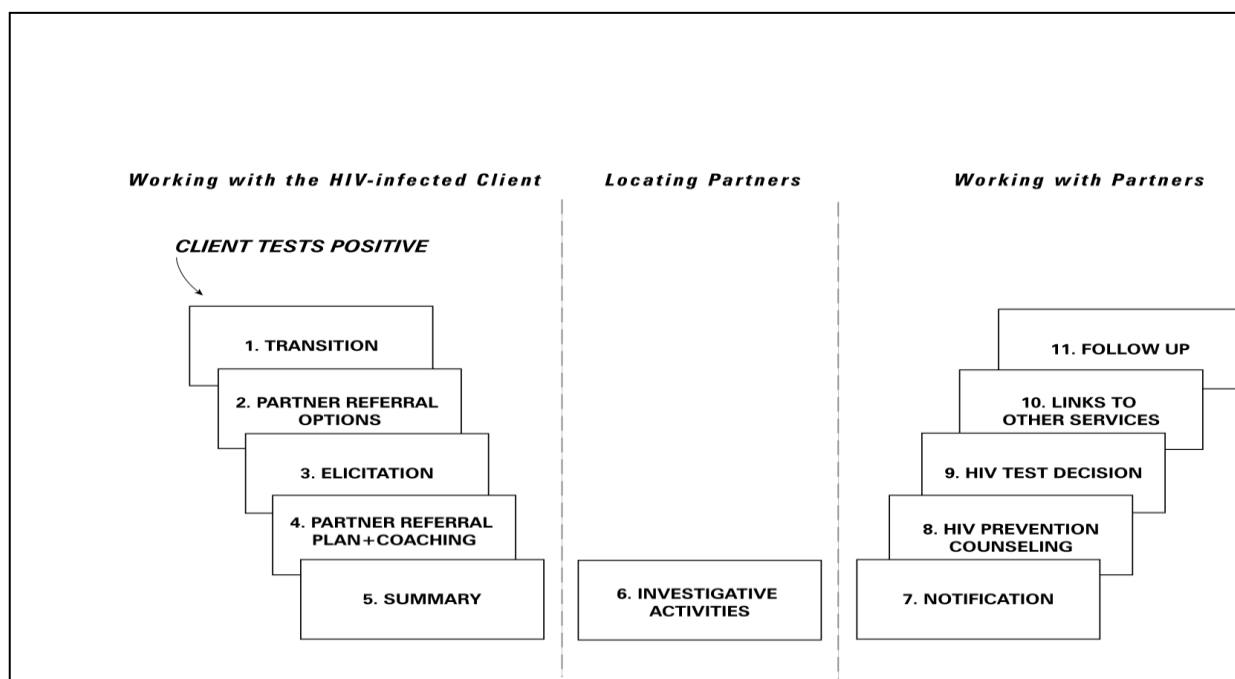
Working with the HIV-infected Client

CLIENT TESTS POSITIVE

1. TRANSITION

2. PARTNER REFERRAL OPTIONS

3. ELICITATION

4. PARTNER REFERRAL PLAN+COACHING

5. SUMMARY

Locating Partners

6. INVESTIGATIVE ACTIVITIES

Working with Partners

11. FOLLOW UP

10. LINKS TO OTHER SERVICES

9. HIV TEST DECISION

8. HIV PREVENTION COUNSELING

7. NOTIFICATION